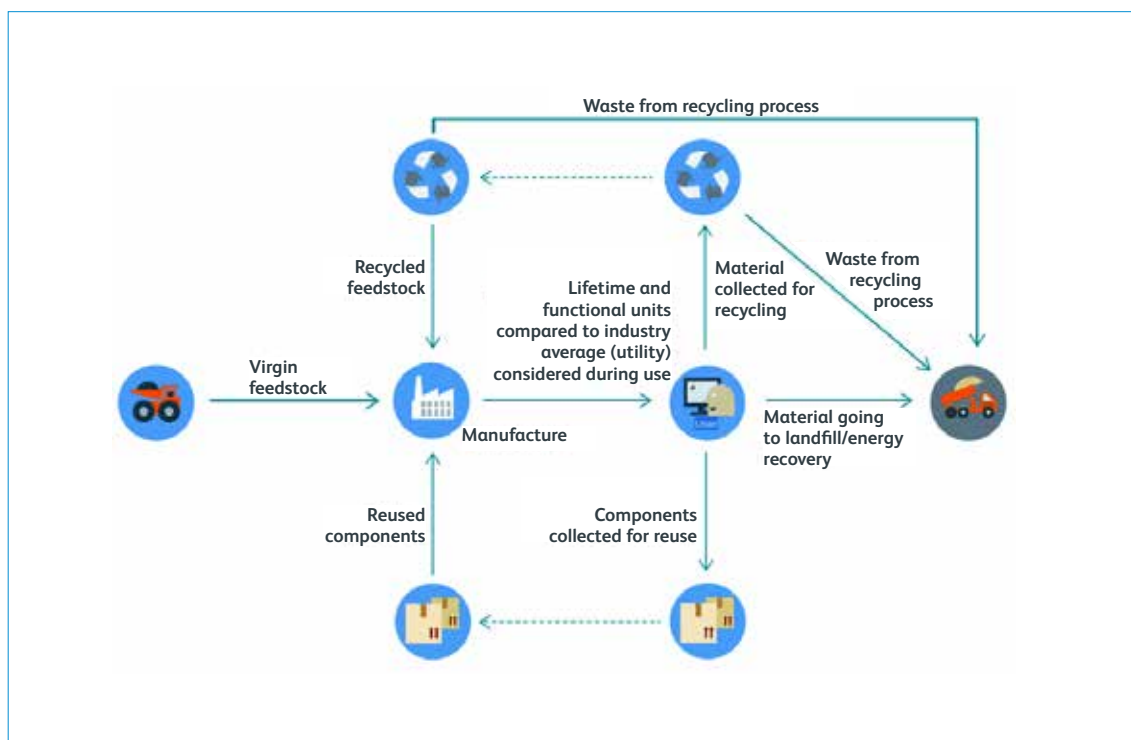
Waste from recycling process

Recycled feedstock

Lifetime and functional units compared to industry average (utility) considered during use

Material collected for recycling

Waste from recycling process

Virgin feedstock

Manufacture

User

Material going to landfill/energy recovery

Reused components

Components collected for reuse